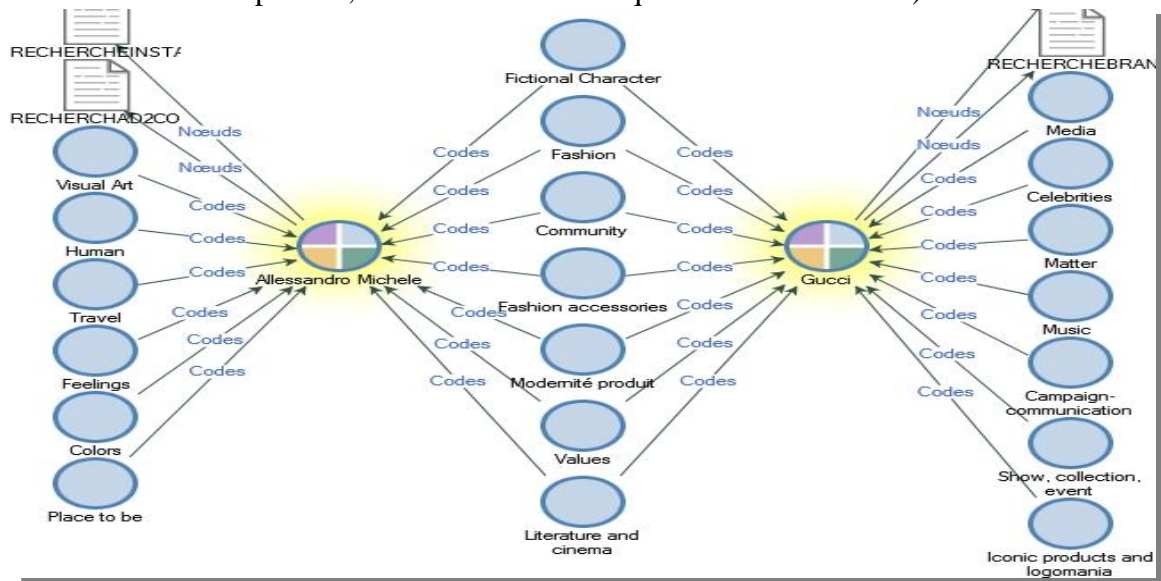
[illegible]

RECHERCHEINSTA

RECHERCHAD2CO

Nœuds

Nœuds

Visual Art

Codes

Human

Codes

Travel

Codes

Feelings

Codes

Colors

Codes

Place to be

Codes

Codes

Allessandro Michele

Fictional Character

Codes

Fashion

Codes

Community

Codes

Fashion accessories

Codes

Modernité produit

Codes

Values

Codes

Literature and cinema

Codes

Codes

Codes

Codes

Codes

Codes

Codes

Codes

Gucci

RECHERCHEBRAN

Nœuds

Nœuds

Media

Codes

Celebrities

Codes

Matter

Codes

Music

Codes

Campaign-communication

Codes

Show, collection, event

Codes

Iconic products and logomania

Codes

Codes